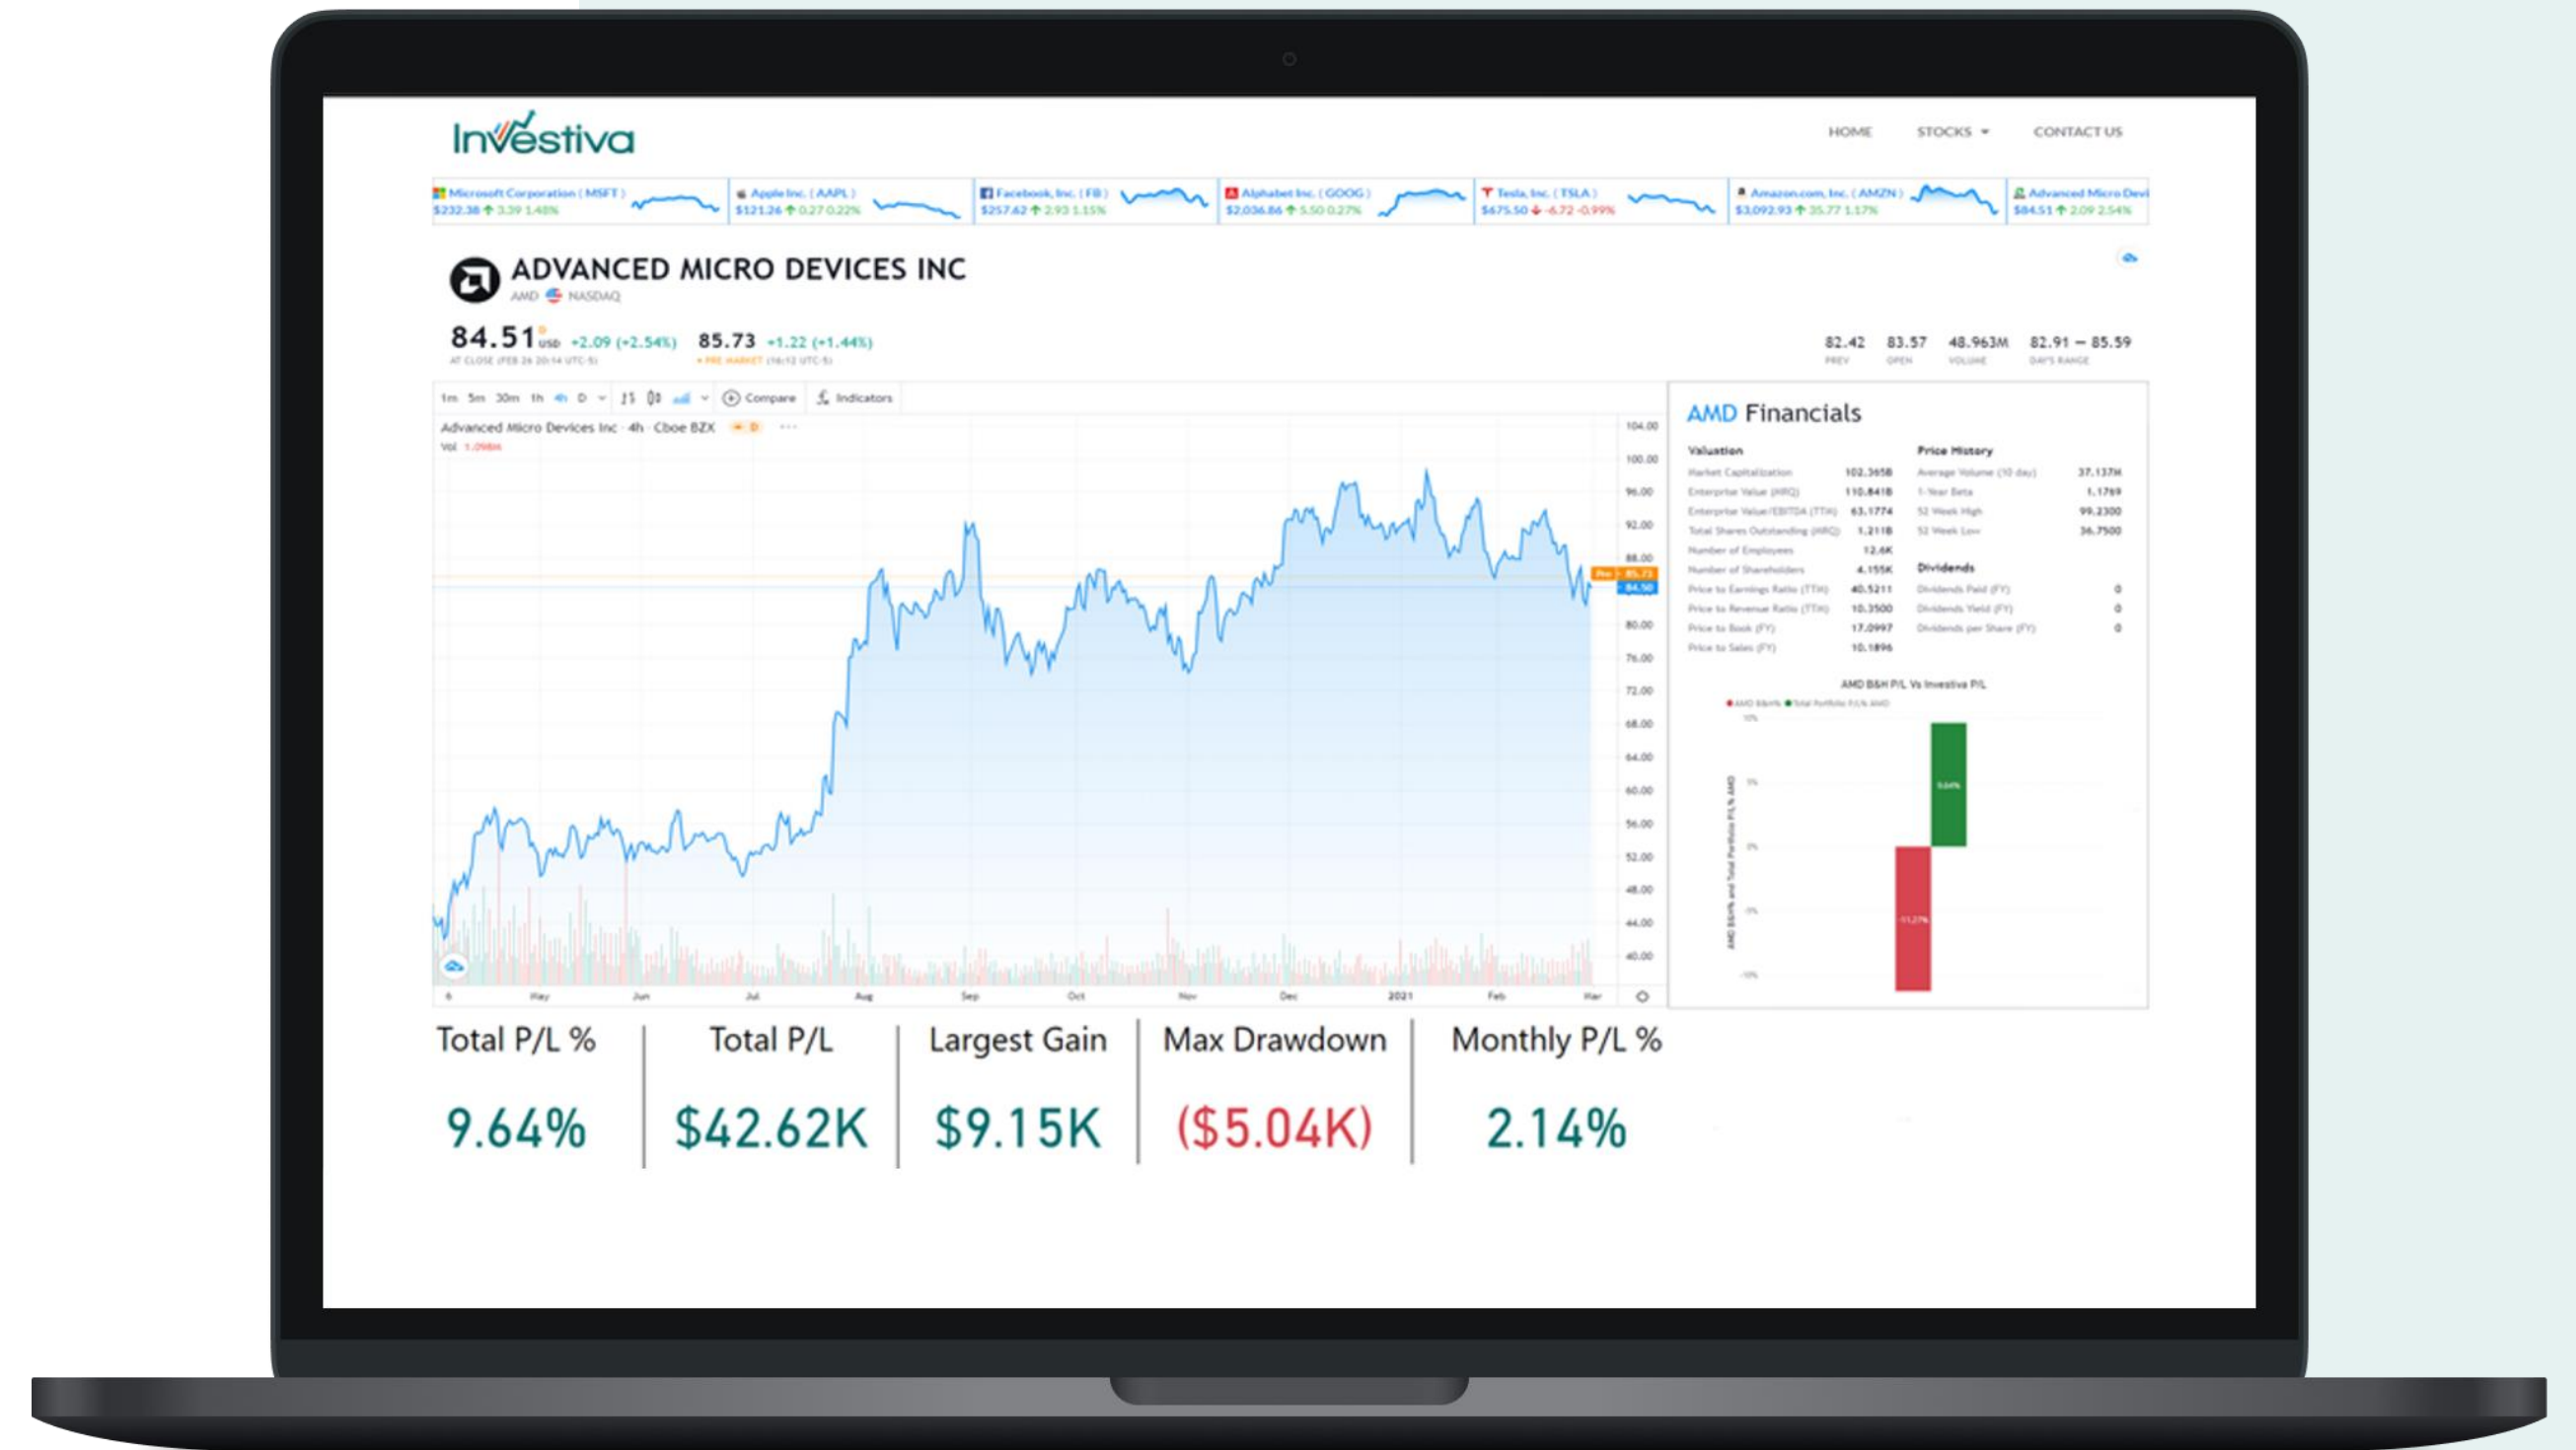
Investiva

HOME STOCKS CONTACT US

Microsoft Corporation ( MSFT ) $232.38 3.39 1.48%
Apple Inc. ( AAPL ) $121.26 0.27 0.22%
Facebook, Inc. ( FB ) $257.62 2.93 1.15%
Alphabet Inc. ( GOOG ) $2,036.86 5.50 0.27%
Tesla, Inc. ( TSLA ) $675.50 -6.72 -0.99%
Amazon.com, Inc. ( AMZN ) $3,092.93 35.77 1.17%
Advanced Micro Devi $84.51 2.09 2.54%

ADVANCED MICRO DEVICES INC
AMD NASDAQ

84.51 USD +2.09 (+2.54%) 85.73 +1.22 (+1.44%)
AT CLOSE PRE MARKET

82.42 PREV 83.57 OPEN 48.963M VOLUME 82.91 — 85.59 DAY'S RANGE

1m 5m 30m 1h 4h D Compare Indicators
Advanced Micro Devices Inc · 4h · Cboe BZX
Vol

104.00 100.00 96.00 92.00 88.00 84.00 80.00 76.00 72.00 68.00 64.00 60.00 56.00 52.00 48.00 44.00 40.00

May Jun Jul Aug Sep Oct Nov Dec 2021 Feb Mar

AMD Financials

| Valuation | | Price History | |
|---|---|---|---|
| Market Capitalization | 102.365B | Average Volume (10 day) | 37.137M |
| Enterprise Value (MRQ) | 110.841B | 1-Year Beta | 1.1769 |
| Enterprise Value/EBITDA (TTM) | 63.1774 | 52 Week High | 99.2300 |
| Total Shares Outstanding (MRQ) | 1.211B | 52 Week Low | 36.7500 |
| Number of Employees | 12.6K | Dividends | |
| Number of Shareholders | 4.155K | | |
| Price to Earnings Ratio (TTM) | 40.5211 | Dividends Paid (FY) | 0 |
| Price to Revenue Ratio (TTM) | 10.3500 | Dividends Yield (FY) | 0 |
| Price to Book (FY) | 17.0997 | Dividends per Share (FY) | 0 |
| Price to Sales (FY) | 10.1896 | | |

AMD B&H P/L Vs Investiva P/L

Total P/L %
9.64%

Total P/L
$42.62K

Largest Gain
$9.15K

Max Drawdown
($5.04K)

Monthly P/L %
2.14%